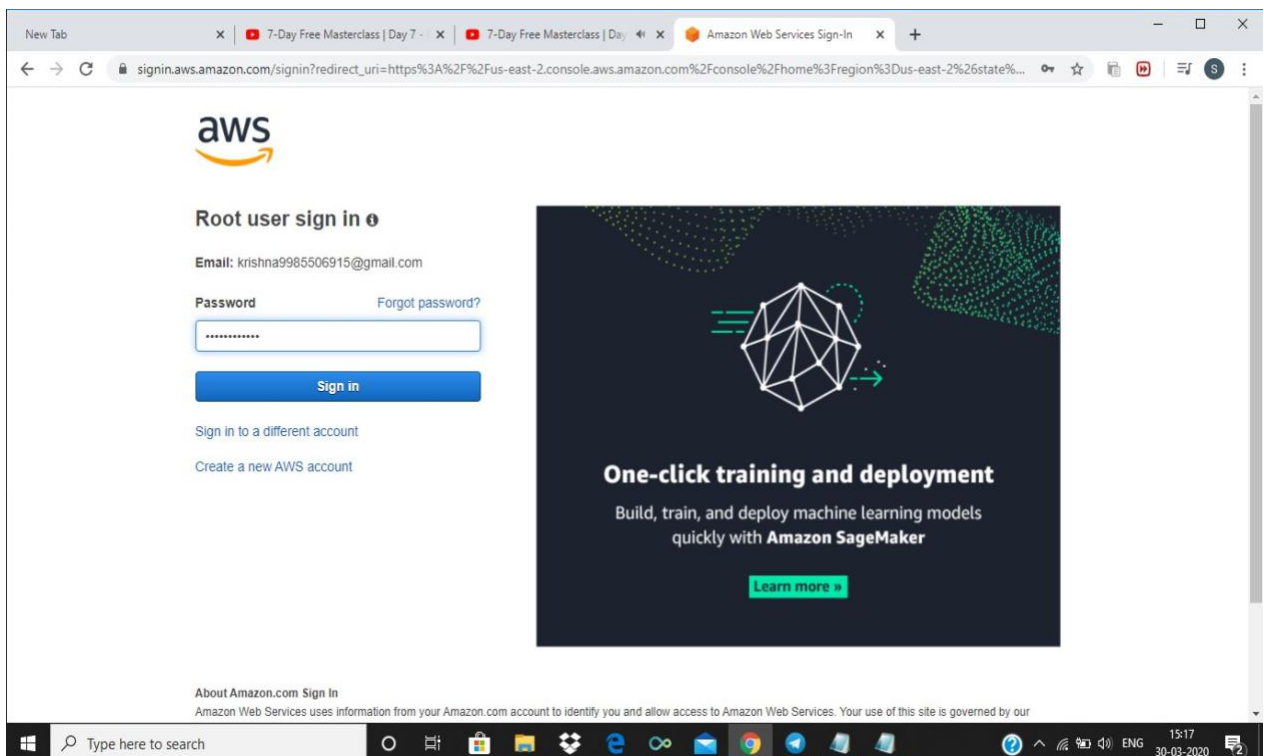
New Tab ×
7-Day Free Masterclass | Day 7 - ×
7-Day Free Masterclass | Day ×
Amazon Web Services Sign-In ×
+

signin.aws.amazon.com/signin?redirect_uri=https%3A%2F%2Fus-east-2.console.aws.amazon.com%2Fconsole%2Fhome%3Fregion%3Dus-east-2%26state%...

aws

Root user sign in

Email: krishna9985506915@gmail.com

Password

Forgot password?

••••••••••••

Sign in

Sign in to a different account

Create a new AWS account

One-click training and deployment

Build, train, and deploy machine learning models quickly with Amazon SageMaker

Learn more »

About Amazon.com Sign In

Amazon Web Services uses information from your Amazon.com account to identify you and allow access to Amazon Web Services. Your use of this site is governed by our

Type here to search

ENG 15:17 30-03-2020